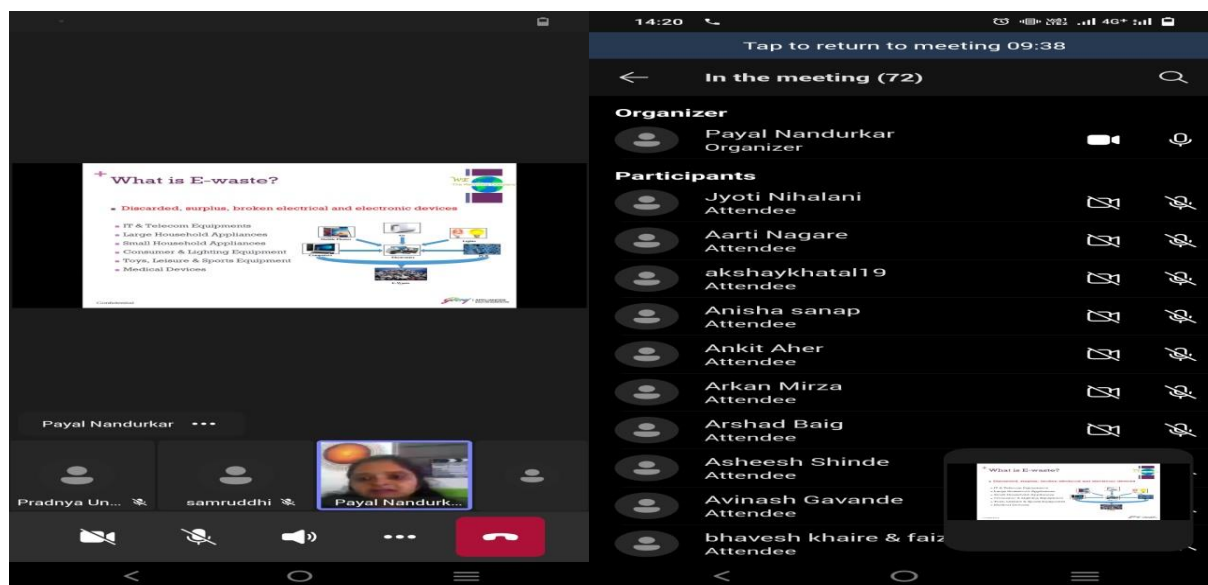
What is E-waste?

Discarded, surplus, broken electrical and electronic devices

IT & Telecom Equipments
Large Household Appliances
Small Household Appliances
Consumer & Lighting Equipment
Toys, Leisure & Sports Equipment
Medical Devices

Payal Nandurkar ...

Pradnya Un...

samruddhi

Payal Nandurk...

14:20

Tap to return to meeting 09:38

In the meeting (72)

Organizer

Payal Nandurkar
Organizer

Participants

Jyoti Nihalani
Attendee

Aarti Nagare
Attendee

akshaykhatal19
Attendee

Anisha sanap
Attendee

Ankit Aher
Attendee

Arkan Mirza
Attendee

Arshad Baig
Attendee

Asheesh Shinde
Attendee

Avinash Gavande
Attendee

bhavesh khaire & faiz
Attendee

What is E-waste?